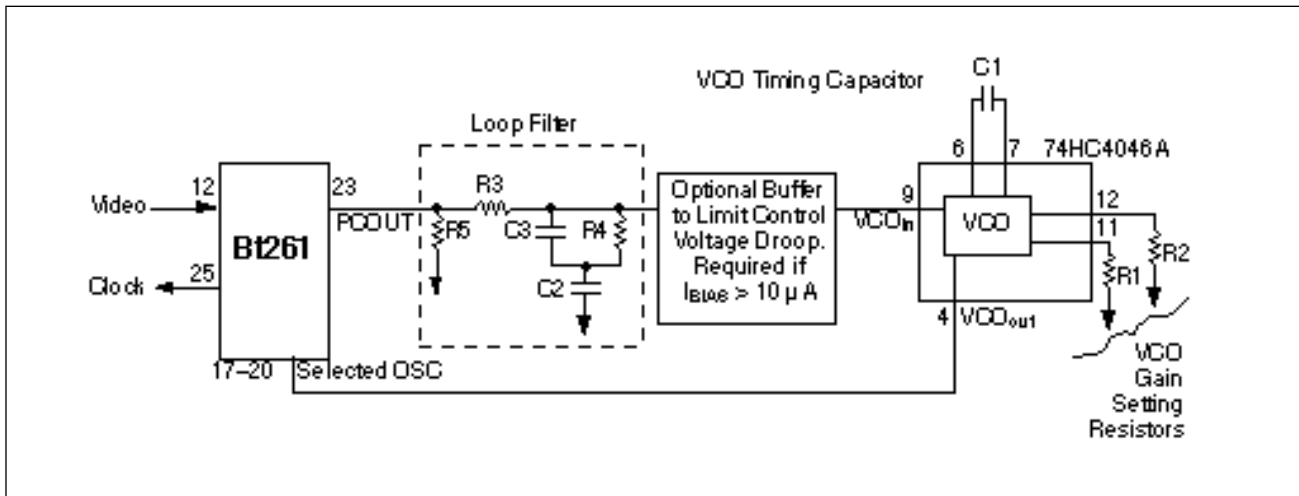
VCO Timing Capacitor

C1

Loop Filter

6

7

74HC4046A

12

Video

Bt261

23

PCOUT

R5

R3

C3

R4

C2

Optional Buffer to Limit Control Voltage Droop. Required if $I_{BIAS} > 10\ \mu A$

9

$VCO_{in}$

VCO

12

11

R1

R2

25

Clock

4

$VCO_{out}$

17–20

Selected OSC

VCO Gain Setting Resistors